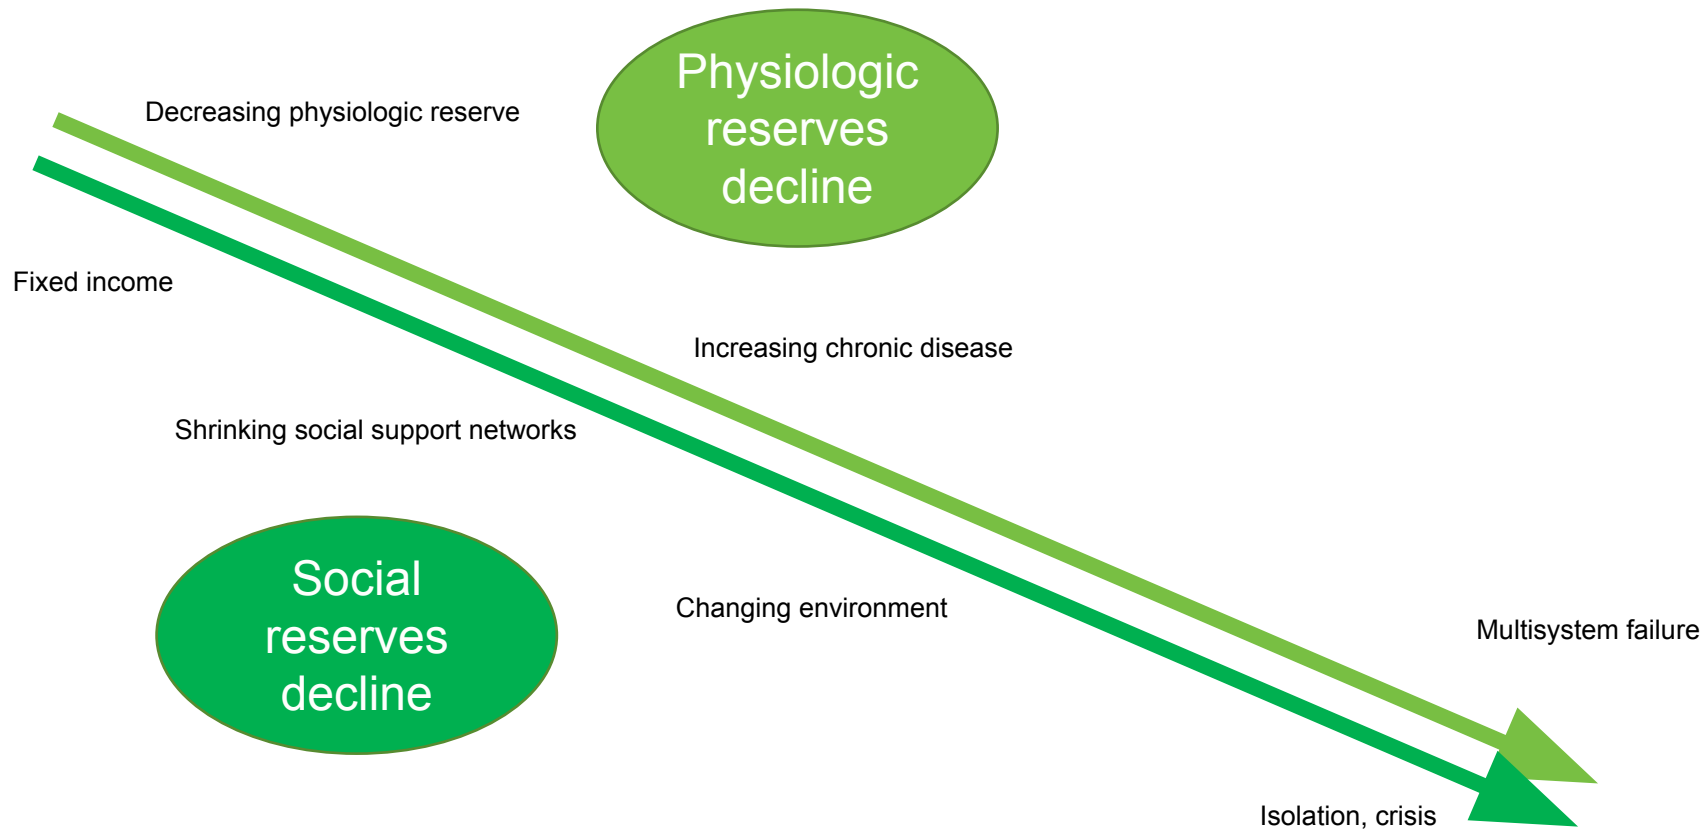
Physiologic reserves decline

Decreasing physiologic reserve

Fixed income

Increasing chronic disease

Shrinking social support networks

Social reserves decline

Changing environment

Multisystem failure

Isolation, crisis